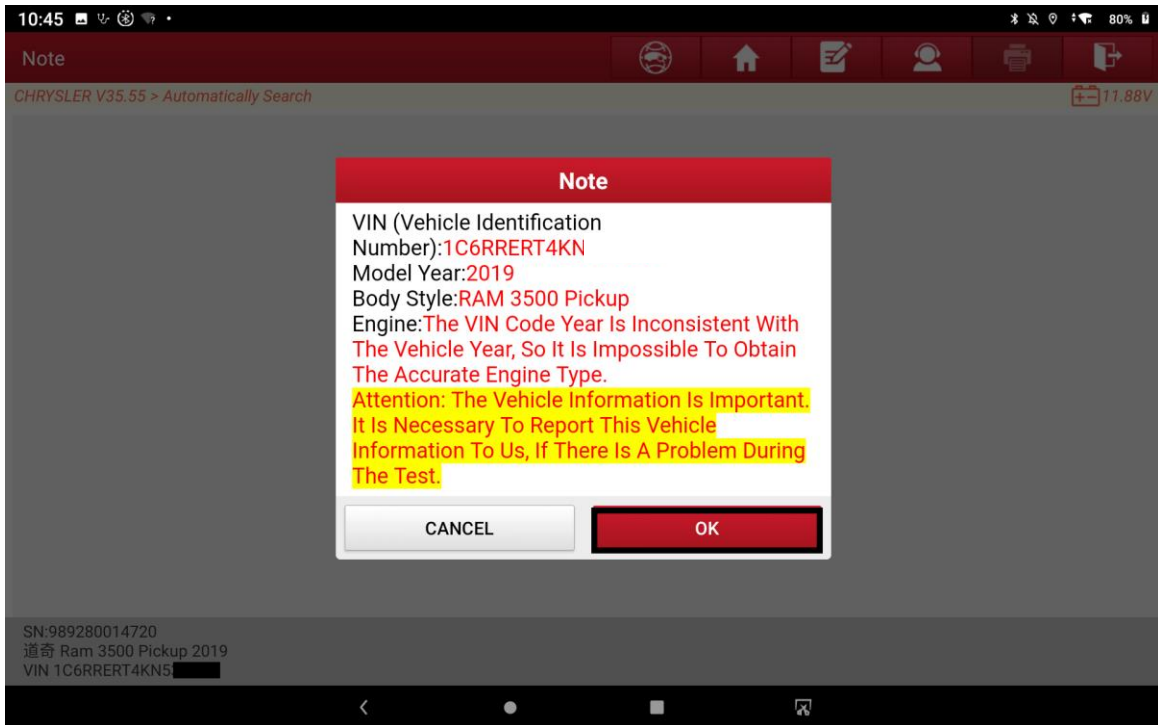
10:45

80%

Note

CHRYSLER V35.55 > Automatically Search

11.88V

Note

VIN (Vehicle Identification Number):1C6RRERT4KN
Model Year:2019
Body Style:RAM 3500 Pickup
Engine:The VIN Code Year Is Inconsistent With The Vehicle Year, So It Is Impossible To Obtain The Accurate Engine Type.
Attention: The Vehicle Information Is Important. It Is Necessary To Report This Vehicle Information To Us, If There Is A Problem During The Test.

CANCEL

OK

SN:989280014720
道奇 Ram 3500 Pickup 2019
VIN 1C6RRERT4KN5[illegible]